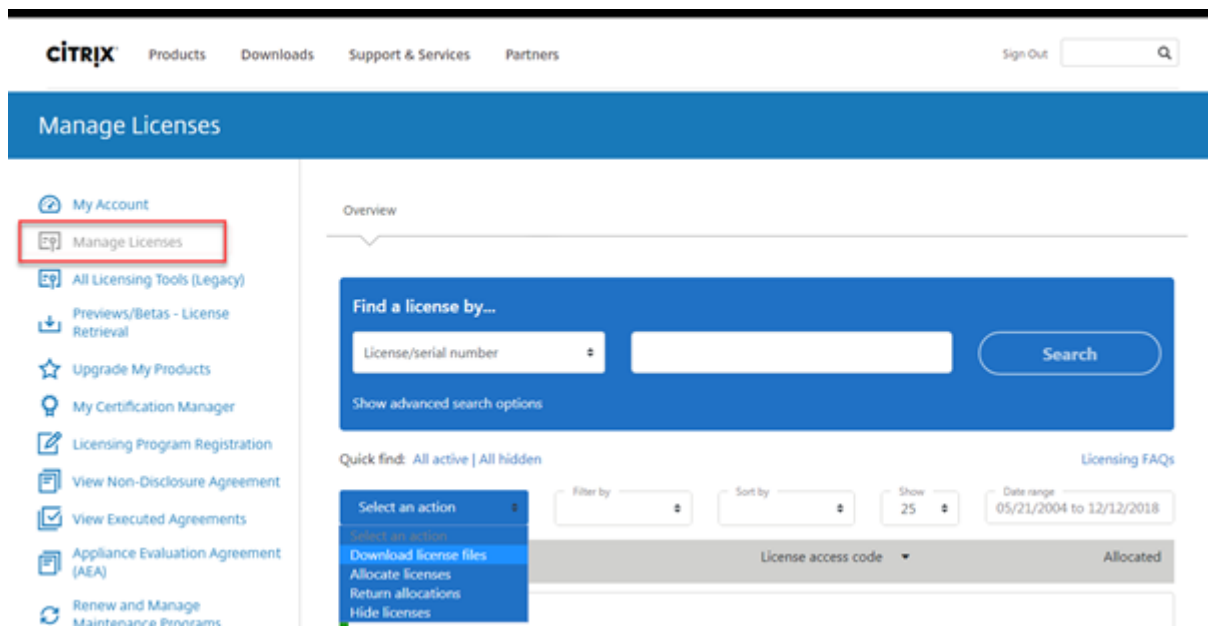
CiTRIX Products Downloads Support & Services Partners Sign Out

Manage Licenses

My Account
Manage Licenses
All Licensing Tools (Legacy)
Previews/Betas - License Retrieval
Upgrade My Products
My Certification Manager
Licensing Program Registration
View Non-Disclosure Agreement
View Executed Agreements
Appliance Evaluation Agreement (AEA)
Renew and Manage Maintenance Programs

Overview

Find a license by...
License/serial number
Search
Show advanced search options

Quick find: All active | All hidden
Licensing FAQs

Select an action
Filter by
Sort by
Show
25
Date range
05/21/2004 to 12/12/2018

Select an action
Download license files
Allocate licenses
Return allocations
Hide licenses

License access code
Allocated